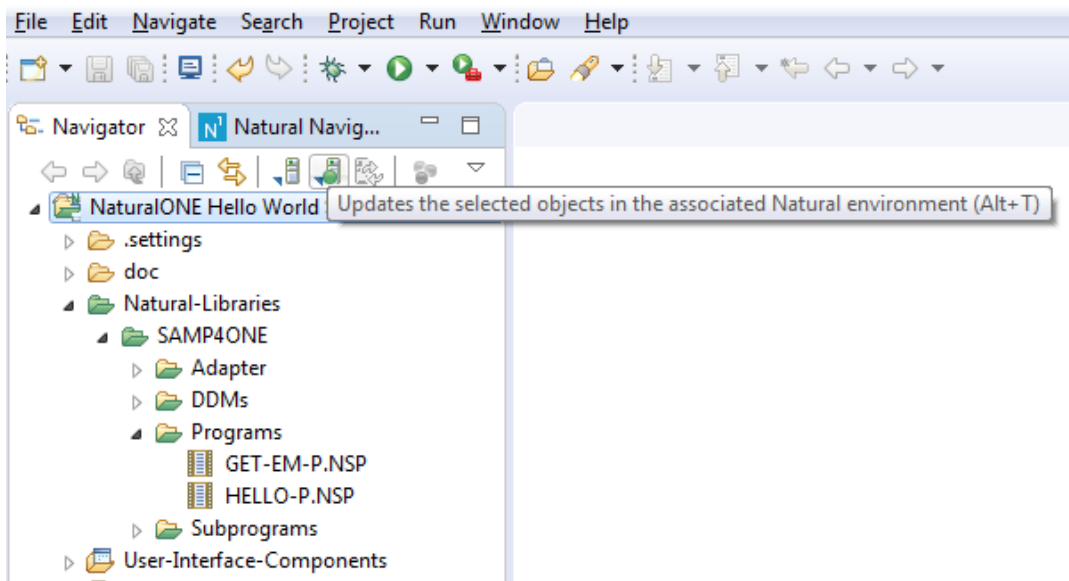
File Edit Navigate Search Project Run Window Help

Navigator
Natural Navig...

NaturalONE Hello World
Updates the selected objects in the associated Natural environment (Alt+T)
.settings
doc
Natural-Libraries
SAMP4ONE
Adapter
DDMs
Programs
GET-EM-P.NSP
HELLO-P.NSP
Subprograms
User-Interface-Components